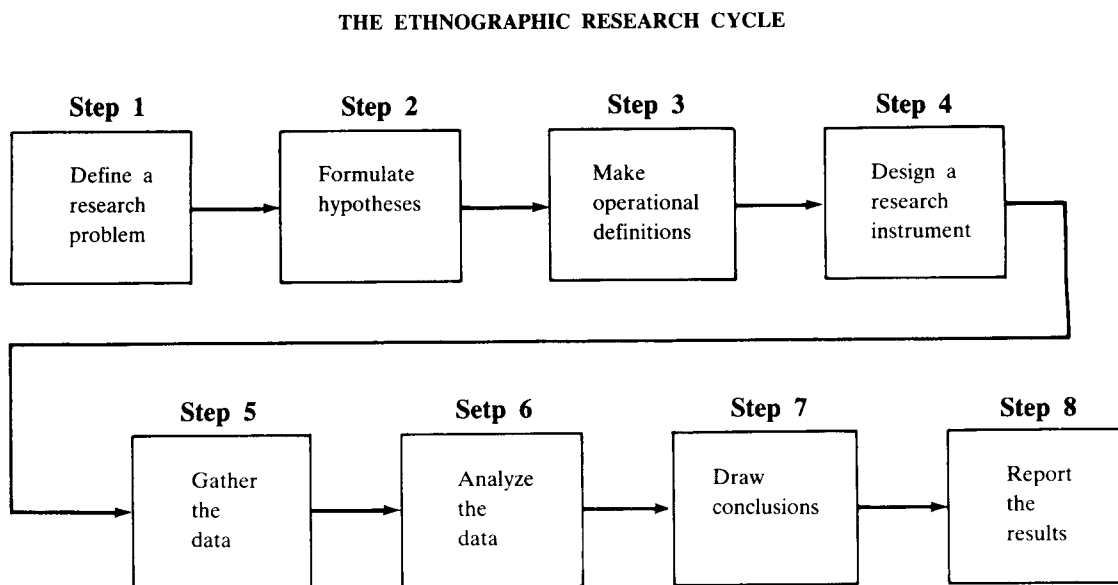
THE ETHNOGRAPHIC RESEARCH CYCLE

Step 1
Define a research problem

Step 2
Formulate hypotheses

Step 3
Make operational definitions

Step 4
Design a research instrument

Step 5
Gather the data

Setp 6
Analyze the data

Step 7
Draw conclusions

Step 8
Report the results